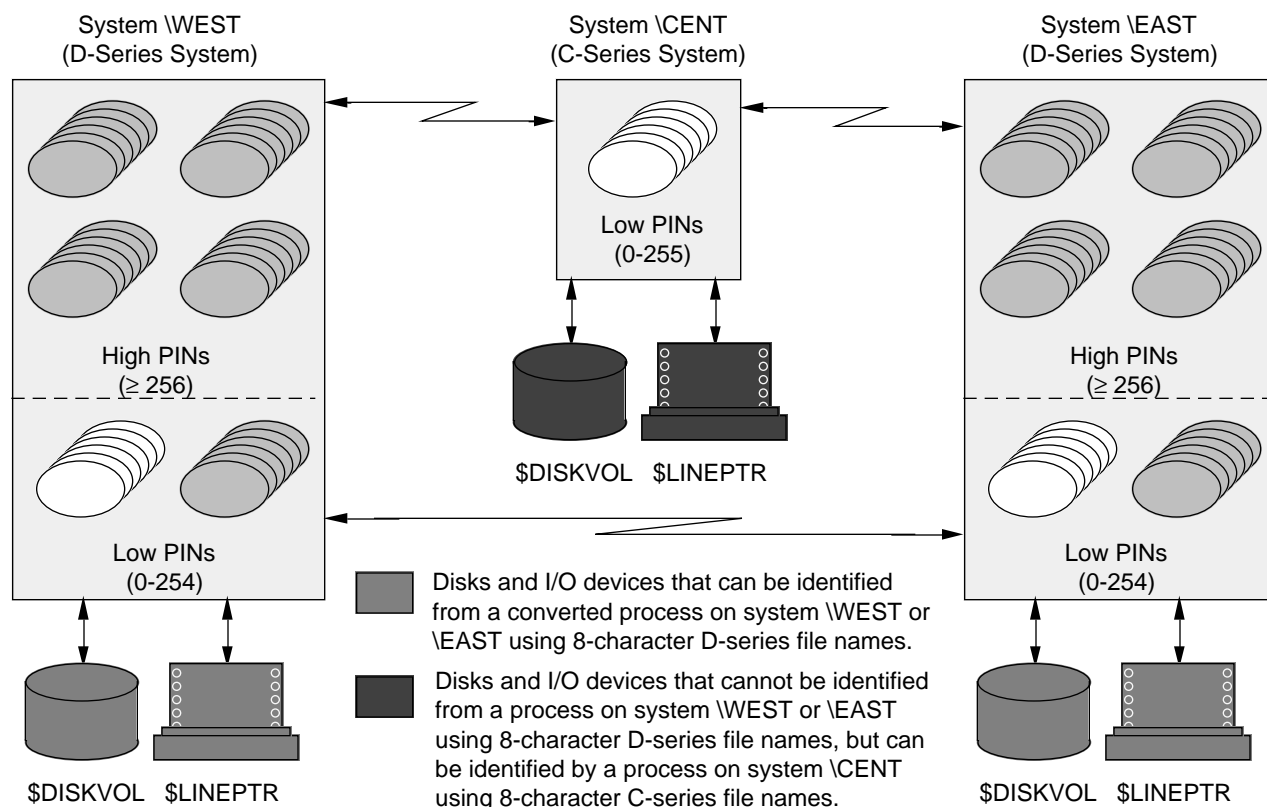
System \WEST
(D-Series System)

System \CENT
(C-Series System)

System \EAST
(D-Series System)

Low PINs
(0-255)

High PINs
($\geq$ 256)

High PINs
($\geq$ 256)

$DISKVOL $LINEPTR

Low PINs
(0-254)

Low PINs
(0-254)

Disks and I/O devices that can be identified from a converted process on system \WEST or \EAST using 8-character D-series file names.

Disks and I/O devices that cannot be identified from a process on system \WEST or \EAST using 8-character D-series file names, but can be identified by a process on system \CENT using 8-character C-series file names.

$DISKVOL $LINEPTR

$DISKVOL $LINEPTR